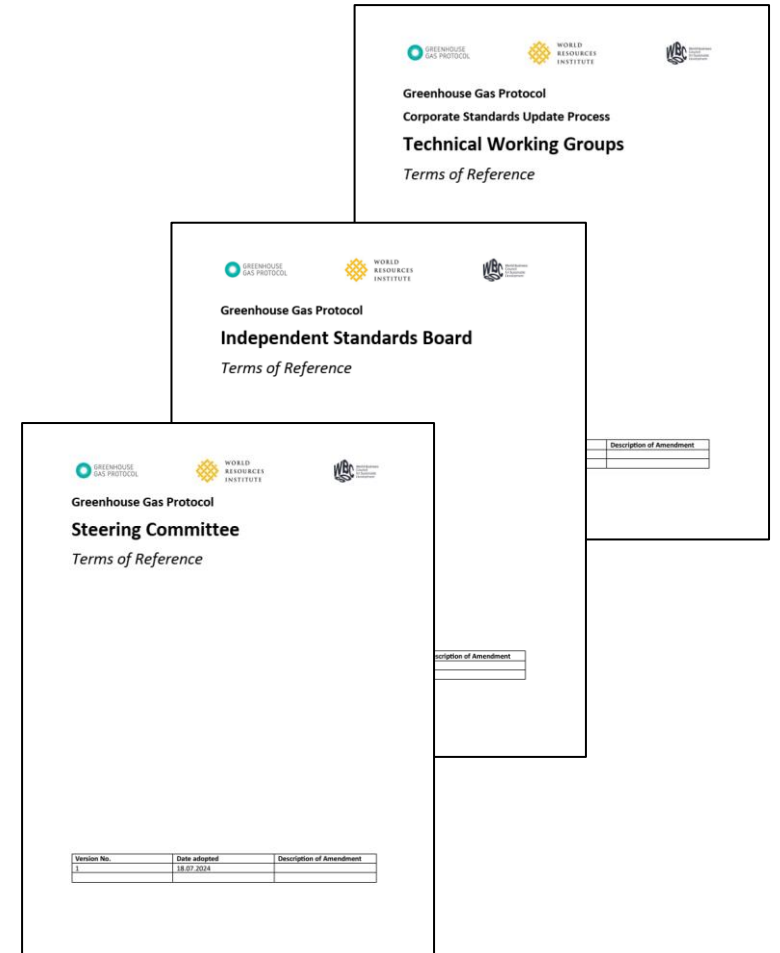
GREENHOUSE GAS PROTOCOL

WORLD RESOURCES INSTITUTE

WBC

Greenhouse Gas Protocol

Corporate Standards Update Process

Technical Working Groups

Terms of Reference

| | Description of Amendment |
|---|---|
| | |
| | |

GREENHOUSE GAS PROTOCOL

WORLD RESOURCES INSTITUTE

WBC

Greenhouse Gas Protocol

Independent Standards Board

Terms of Reference

| scription of Amendment |
|---|
| |
| |

GREENHOUSE GAS PROTOCOL

WORLD RESOURCES INSTITUTE

WBC

Greenhouse Gas Protocol

Steering Committee

Terms of Reference

| Version No. | Date adopted | Description of Amendment |
|---|---|---|
| 1 | 18.07.2024 | |
| | | |